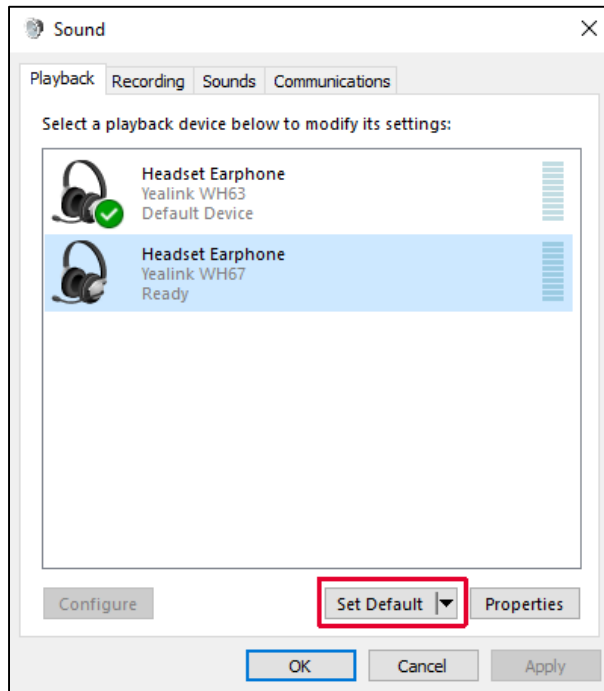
Sound

Playback Recording Sounds Communications

Select a playback device below to modify its settings:

Headset Earphone
Yealink WH63
Default Device

Headset Earphone
Yealink WH67
Ready

Configure

Set Default

Properties

OK

Cancel

Apply